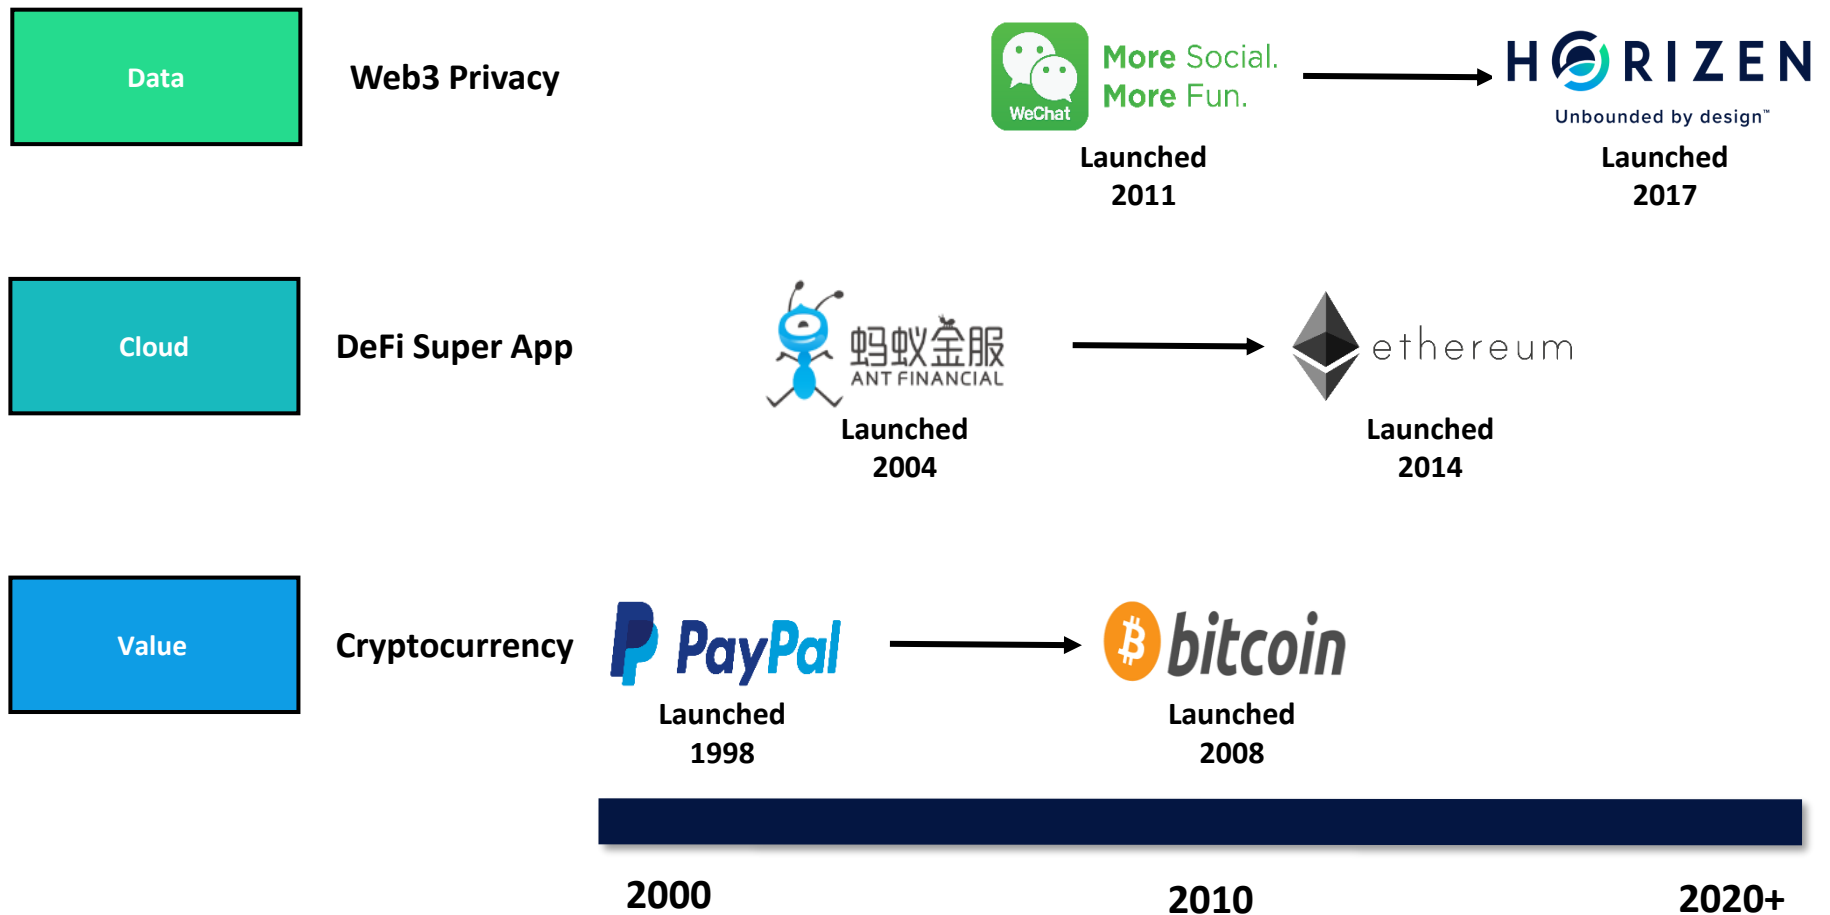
Data

Web3 Privacy

WeChat

More Social. More Fun.

Launched 2011

HORIZEN

Unbounded by design™

Launched 2017

Cloud

DeFi Super App

蚂蚁金服 ANT FINANCIAL

Launched 2004

ethereum

Launched 2014

Value

Cryptocurrency

PayPal

Launched 1998

bitcoin

Launched 2008

2000

2010

2020+